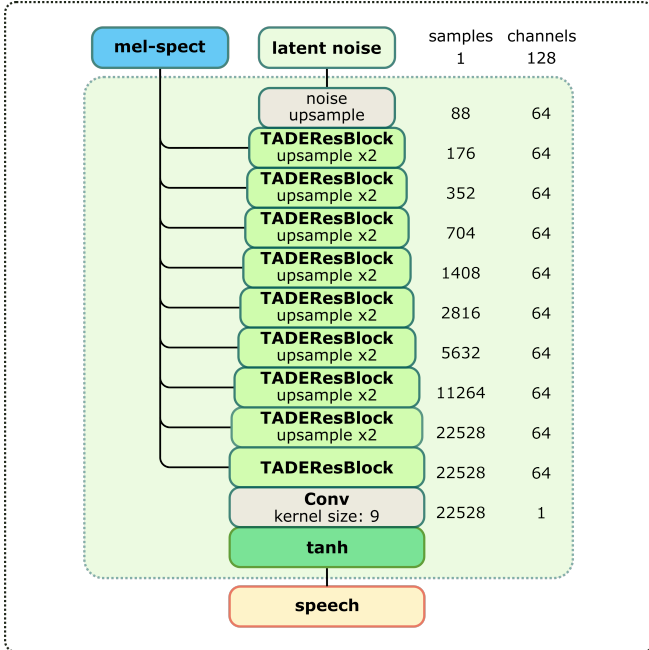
mel-spect

latent noise

samples 1

channels 128

noise upsample 88 64

TADEResBlock upsample x2 176 64

TADEResBlock upsample x2 352 64

TADEResBlock upsample x2 704 64

TADEResBlock upsample x2 1408 64

TADEResBlock upsample x2 2816 64

TADEResBlock upsample x2 5632 64

TADEResBlock upsample x2 11264 64

TADEResBlock upsample x2 22528 64

TADEResBlock 22528 64

Conv kernel size: 9 22528 1

tanh

speech